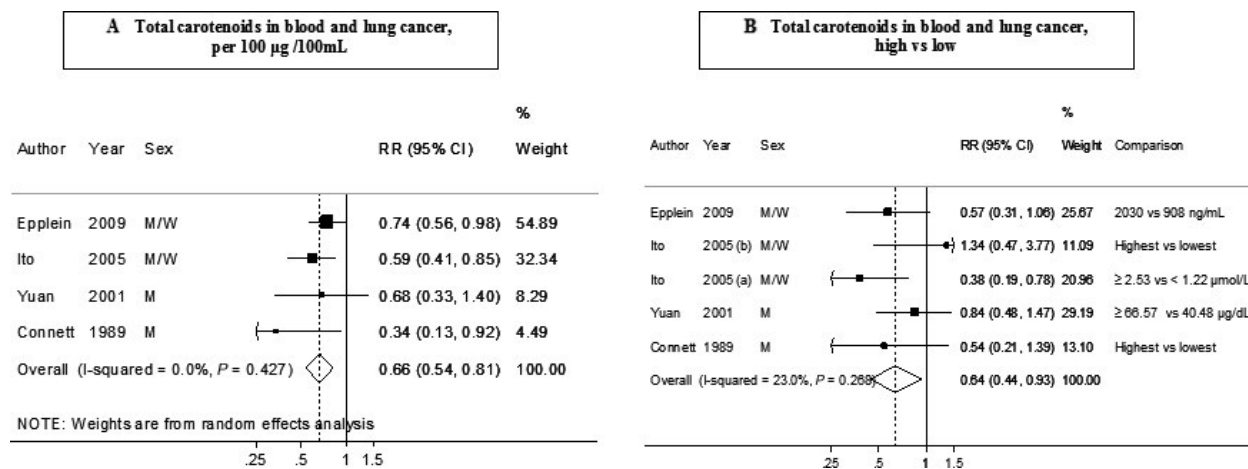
A Total carotenoids in blood and lung cancer, per 100 µg /100mL

| Author | Year | Sex | RR (95% CI) | % Weight |
|---|---|---|---|---|
| Epplein | 2009 | M/W | 0.74 (0.56, 0.98) | 54.89 |
| Ito | 2005 | M/W | 0.59 (0.41, 0.85) | 32.34 |
| Yuan | 2001 | M | 0.68 (0.33, 1.40) | 8.29 |
| Connett | 1989 | M | 0.34 (0.13, 0.92) | 4.49 |
| Overall (I-squared = 0.0%, $P$ = 0.427) | | | 0.66 (0.54, 0.81) | 100.00 |

NOTE: Weights are from random effects analysis

.25 .5 1 1.5

B Total carotenoids in blood and lung cancer, high vs low

| Author | Year | Sex | RR (95% CI) | % Weight | Comparison |
|---|---|---|---|---|---|
| Epplein | 2009 | M/W | 0.57 (0.31, 1.06) | 25.67 | 2030 vs 908 ng/mL |
| Ito | 2005 (b) | M/W | 1.34 (0.47, 3.77) | 11.09 | Highest vs lowest |
| Ito | 2005 (a) | M/W | 0.38 (0.19, 0.78) | 20.96 | ≥ 2.53 vs < 1.22 µmol/L |
| Yuan | 2001 | M | 0.84 (0.48, 1.47) | 29.19 | ≥ 66.57 vs 40.48 µg/dL |
| Connett | 1989 | M | 0.54 (0.21, 1.39) | 13.10 | Highest vs lowest |
| Overall (I-squared = 23.0%, $P$ = 0.268) | | | 0.64 (0.44, 0.93) | 100.00 | |

.25 .5 1 1.5